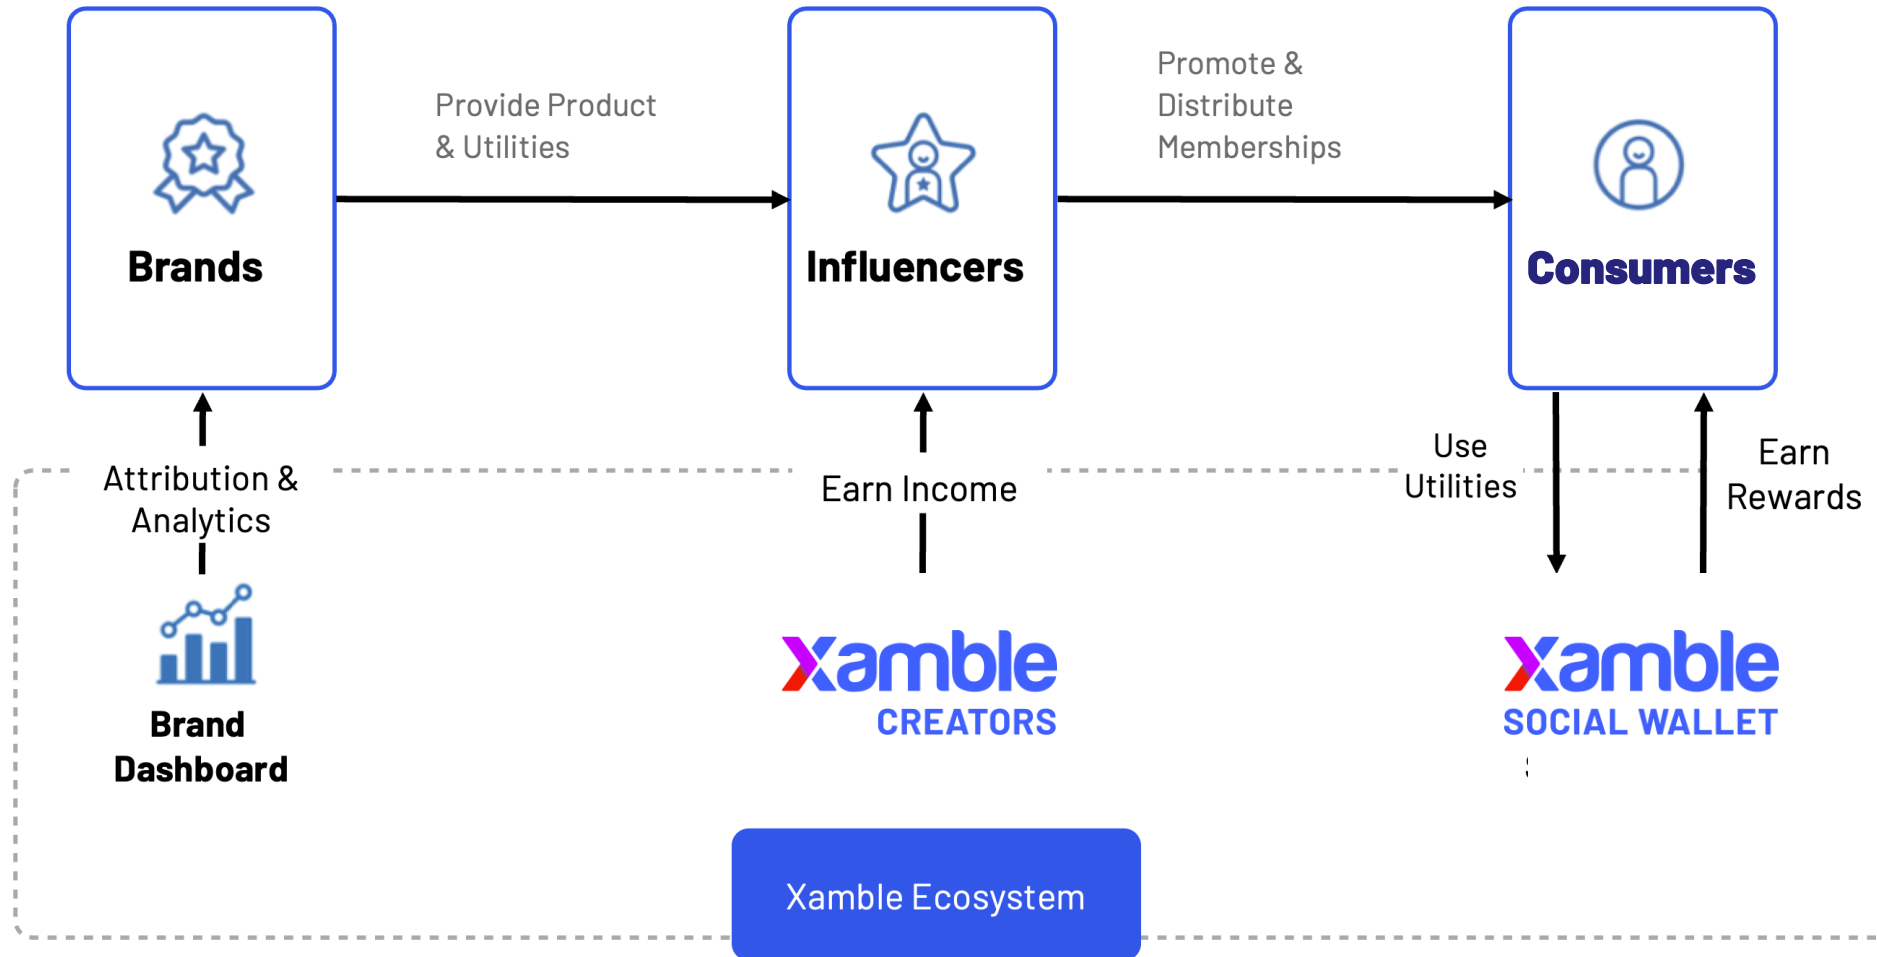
Brands

Provide Product & Utilities

Influencers

Promote & Distribute Memberships

Consumers

Attribution & Analytics

Earn Income

Use Utilities

Earn Rewards

Brand Dashboard

xamble CREATORS

xamble SOCIAL WALLET

Xamble Ecosystem